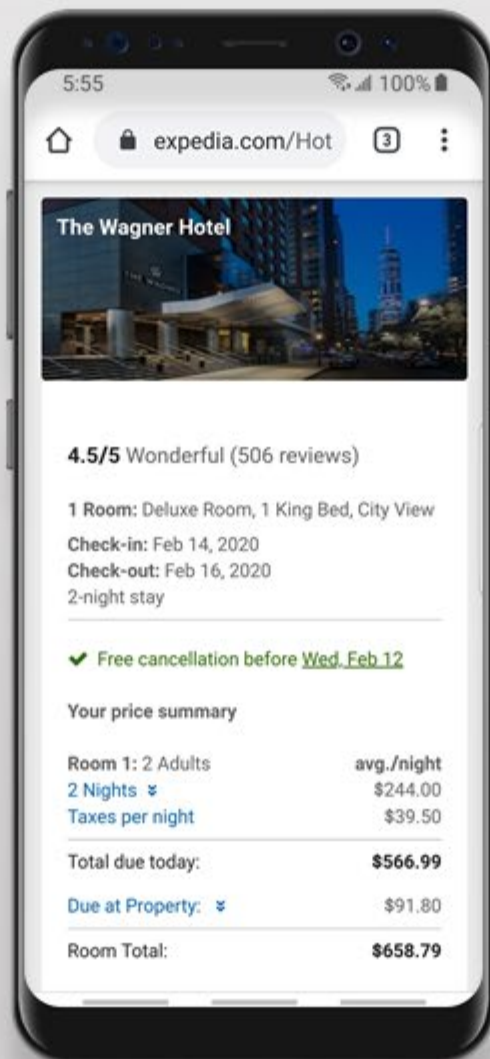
5:55

100%

expedia.com/Hot

3

The Wagner Hotel

4.5/5 Wonderful (506 reviews)

1 Room: Deluxe Room, 1 King Bed, City View

Check-in: Feb 14, 2020
Check-out: Feb 16, 2020
2-night stay

Free cancellation before Wed, Feb 12

Your price summary

| Room 1: 2 Adults | avg./night |
|---|---|
| 2 Nights | $244.00 |
| Taxes per night | $39.50 |
| Total due today: | $566.99 |
| Due at Property: | $91.80 |
| Room Total: | $658.79 |